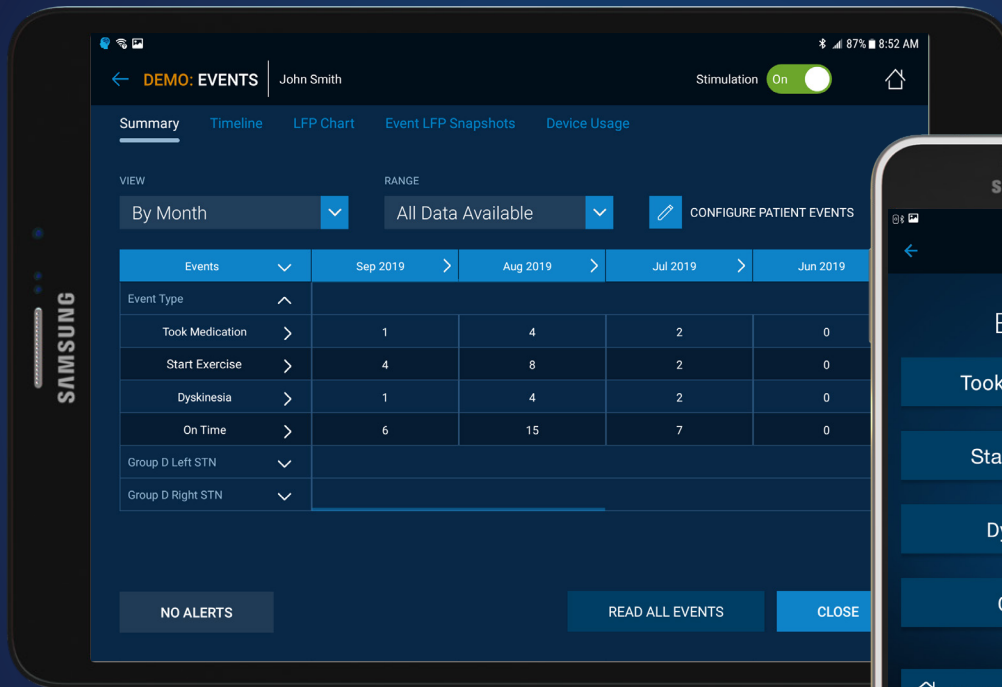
SAMSUNG

87% 8:52 AM

DEMO: EVENTS John Smith Stimulation On

Summary Timeline LFP Chart Event LFP Snapshots Device Usage

VIEW
By Month

RANGE
All Data Available

CONFIGURE PATIENT EVENTS

| Events | Sep 2019 | Aug 2019 | Jul 2019 | Jun 2019 |
|---|---|---|---|---|
| Event Type | | | | |
| Took Medication | 1 | 4 | 2 | 0 |
| Start Exercise | 4 | 8 | 2 | 0 |
| Dyskinesia | 1 | 4 | 2 | 0 |
| On Time | 6 | 15 | 7 | 0 |
| Group D Left STN | | | | |
| Group D Right STN | | | | |

NO ALERTS READ ALL EVENTS CLOSE

S

E

Took

Sta

Dy

(